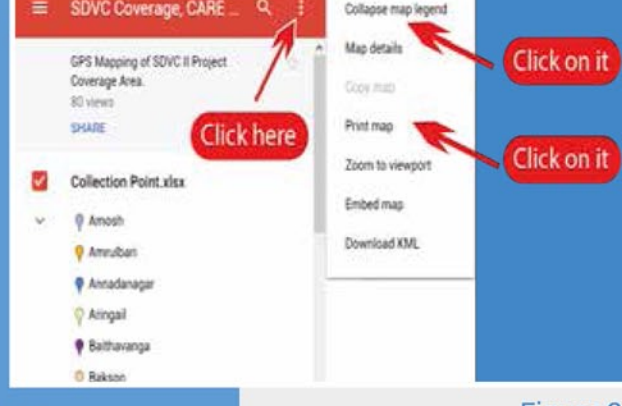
SDVC Coverage, CARE ...

GPS Mapping of SDVC II Project Coverage Area.

80 views

SHARE

Click here

Collection Point.xlsx

Amosh

Amrulbari

Annadanagar

Aringail

Baithavanga

Bakson

Collapse map legend

Map details

Copy map

Print map

Zoom to viewport

Embed map

Download KML

Click on it

Click on it

Figure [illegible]